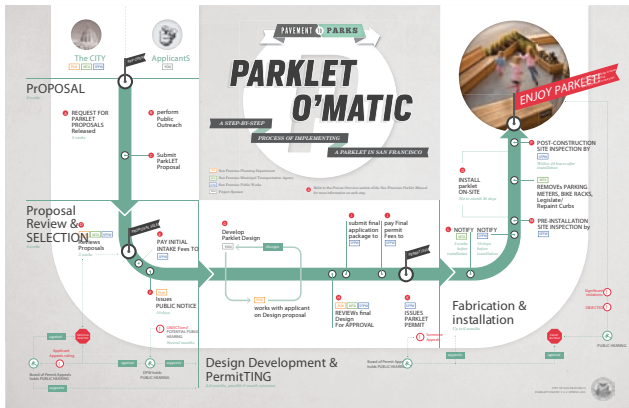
PAVEMENT to PARKS

PARKLET O'MATIC

A STEP-BY-STEP PROCESS OF IMPLEMENTING A PARKLET IN SAN FRANCISCO

The CITY

ApplicantS

PrOPOSAL

REQUEST FOR PARKLET PROPOSALS Released

perform Public Outreach

Submit PARKLET Proposal

ENJOY PARKLET!

POST-CONSTRUCTION SITE INSPECTION BY

INSTALL parklet ON-SITE

REMOVEs PARKING METERS, BIKE RACKS, Legislate/ Repaint Curbs

PRE-INSTALLATION SITE INSPECTION by

NOTIFY

NOTIFY

Proposal Review & SELECTION

Reviews Proposals

PAY INITIAL INTAKE Fees TO

Issues PUBLIC NOTICE

Develop Parklet Design

works with applicant on Design proposal

submit final application package to

pay Final permit Fees to

REVIEWs Final Design For APPROVAL

ISSUES PARKLET PERMIT

Fabrication & installation

Design Development & PermitTING

PUBLIC HEARING

OBJECTION?

Board of Permit Appeals holds PUBLIC HEARING